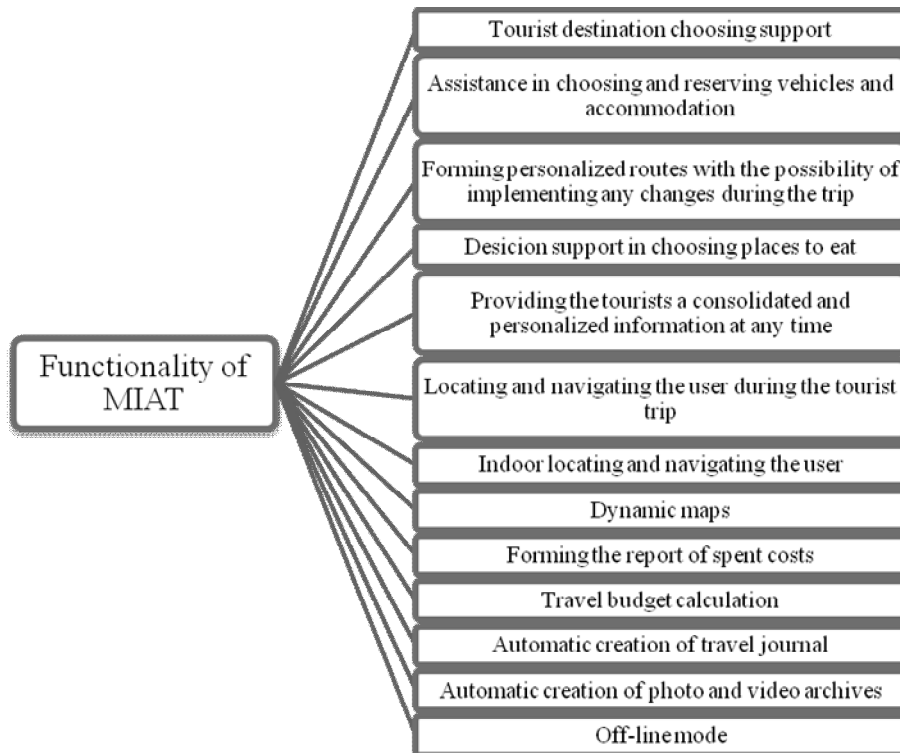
Functionality of MIAT

Tourist destination choosing support

Assistance in choosing and reserving vehicles and accommodation

Forming personalized routes with the possibility of implementing any changes during the trip

Desicion support in choosing places to eat

Providing the tourists a consolidated and personalized information at any time

Locating and navigating the user during the tourist trip

Indoor locating and navigating the user

Dynamic maps

Forming the report of spent costs

Travel budget calculation

Automatic creation of travel journal

Automatic creation of photo and video archives

Off-line mode